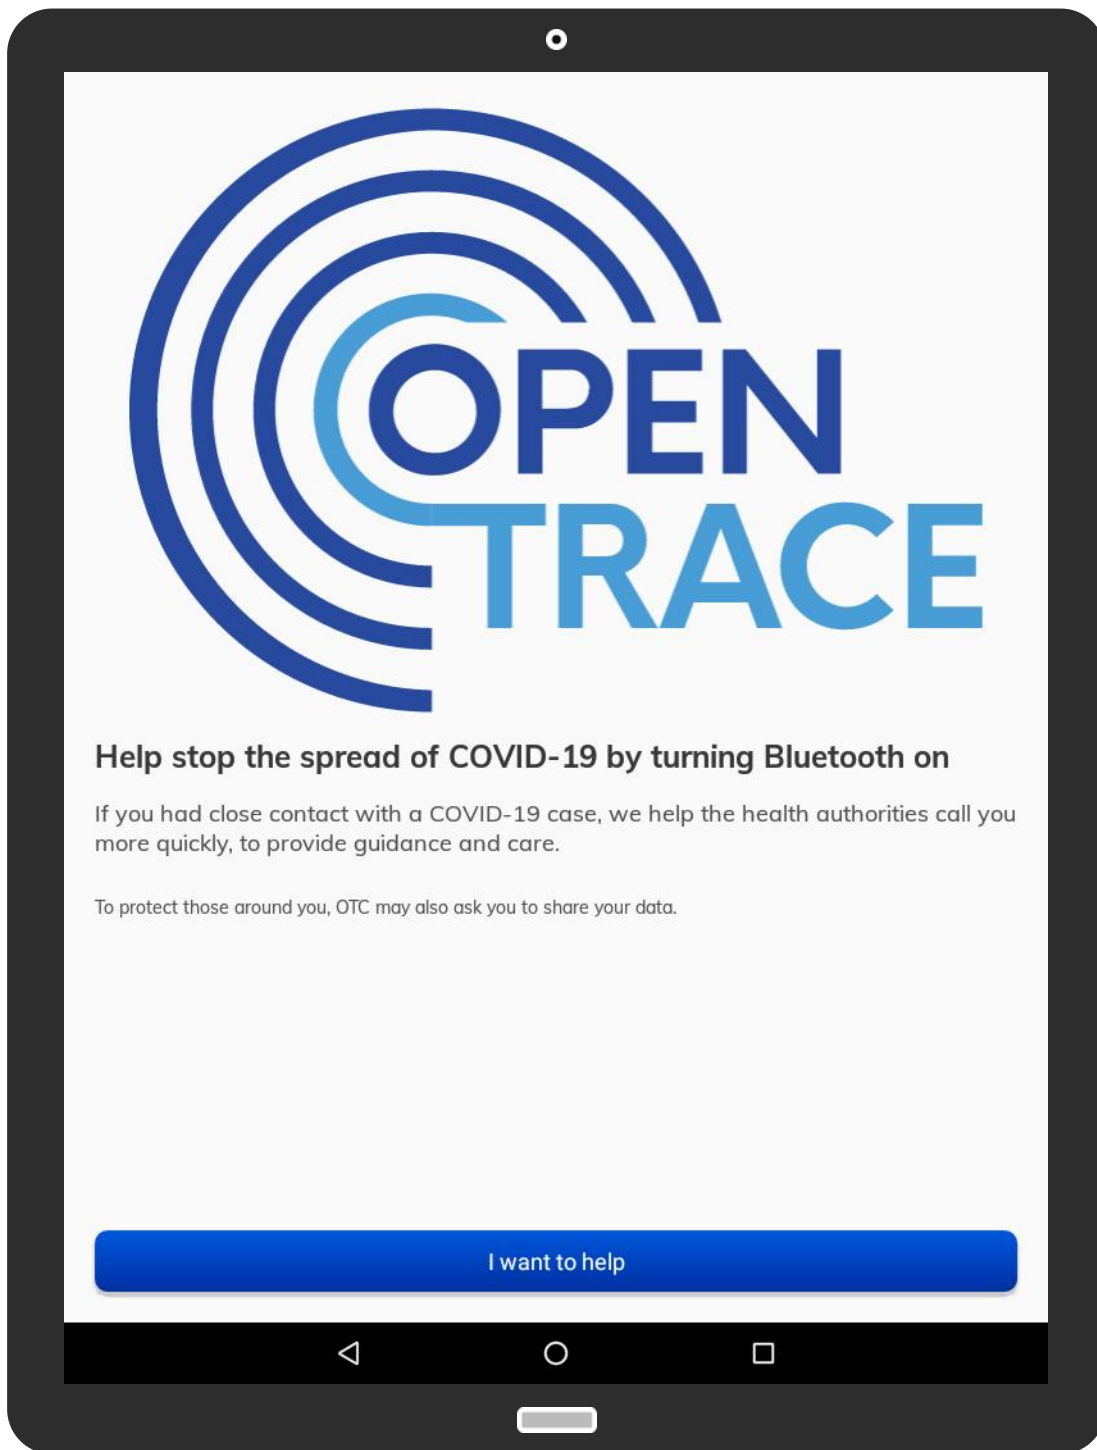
OPEN
TRACE

Help stop the spread of COVID-19 by turning Bluetooth on

If you had close contact with a COVID-19 case, we help the health authorities call you more quickly, to provide guidance and care.

To protect those around you, OTC may also ask you to share your data.

I want to help